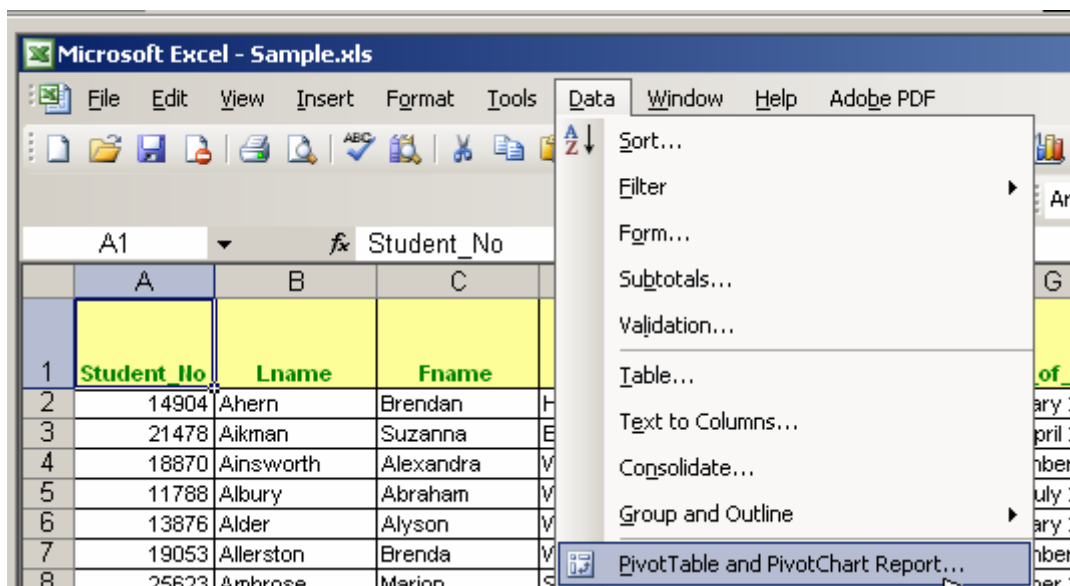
Microsoft Excel - Sample.xls

File Edit View Insert Format Tools Data Window Help Adobe PDF

A1 Student_No

Sort...
Filter
Form...
Subtotals...
Validation...
Table...
Text to Columns...
Consolidate...
Group and Outline
PivotTable and PivotChart Report...

| | A | B | C | D | G |
|---|---|---|---|---|---|
| 1 | Student_No | Lname | Fname | | of_ |
| 2 | 14904 | Ahern | Brendan | H | ary |
| 3 | 21478 | Aikman | Suzanna | E | pril |
| 4 | 18870 | Ainsworth | Alexandra | V | nbe |
| 5 | 11788 | Albury | Abraham | V | uly |
| 6 | 13876 | Alder | Alyson | V | ary |
| 7 | 19053 | Allerston | Brenda | V | nbe |
| 8 | 25623 | Ambrose | Marion | S | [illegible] |

Ar